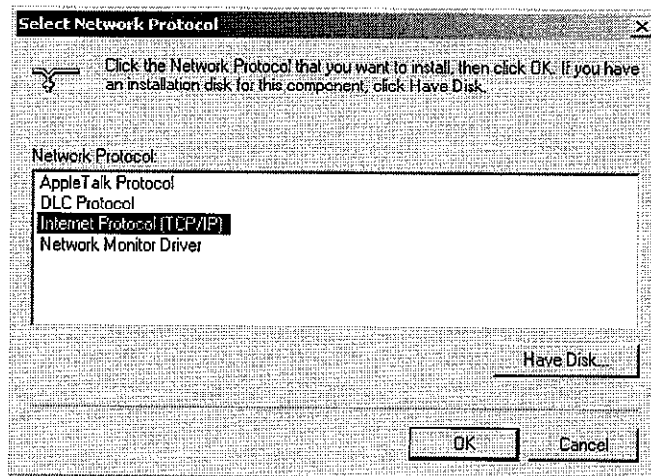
Select Network Protocol

Click the Network Protocol that you want to install, then click OK. If you have an installation disk for this component, click Have Disk.

Network Protocol:

AppleTalk Protocol
DLC Protocol
Internet Protocol (TCP/IP)
Network Monitor Driver

Have Disk...

OK

Cancel